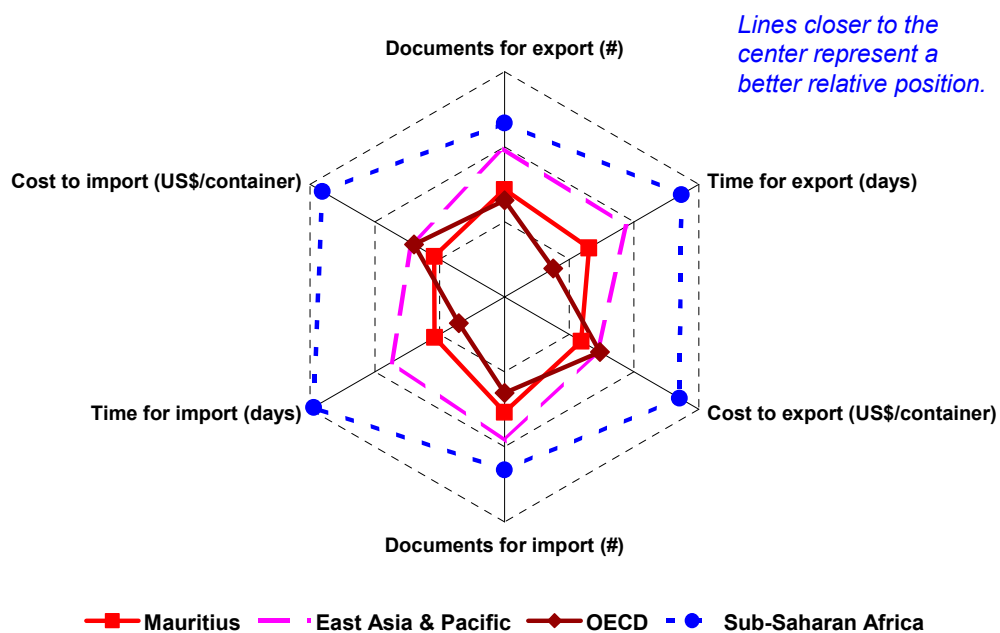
Lines closer to the center represent a better relative position.

Documents for export (#)

Cost to import (US$/container)

Time for export (days)

Time for import (days)

Cost to export (US$/container)

Documents for import (#)

Mauritius East Asia & Pacific OECD Sub-Saharan Africa